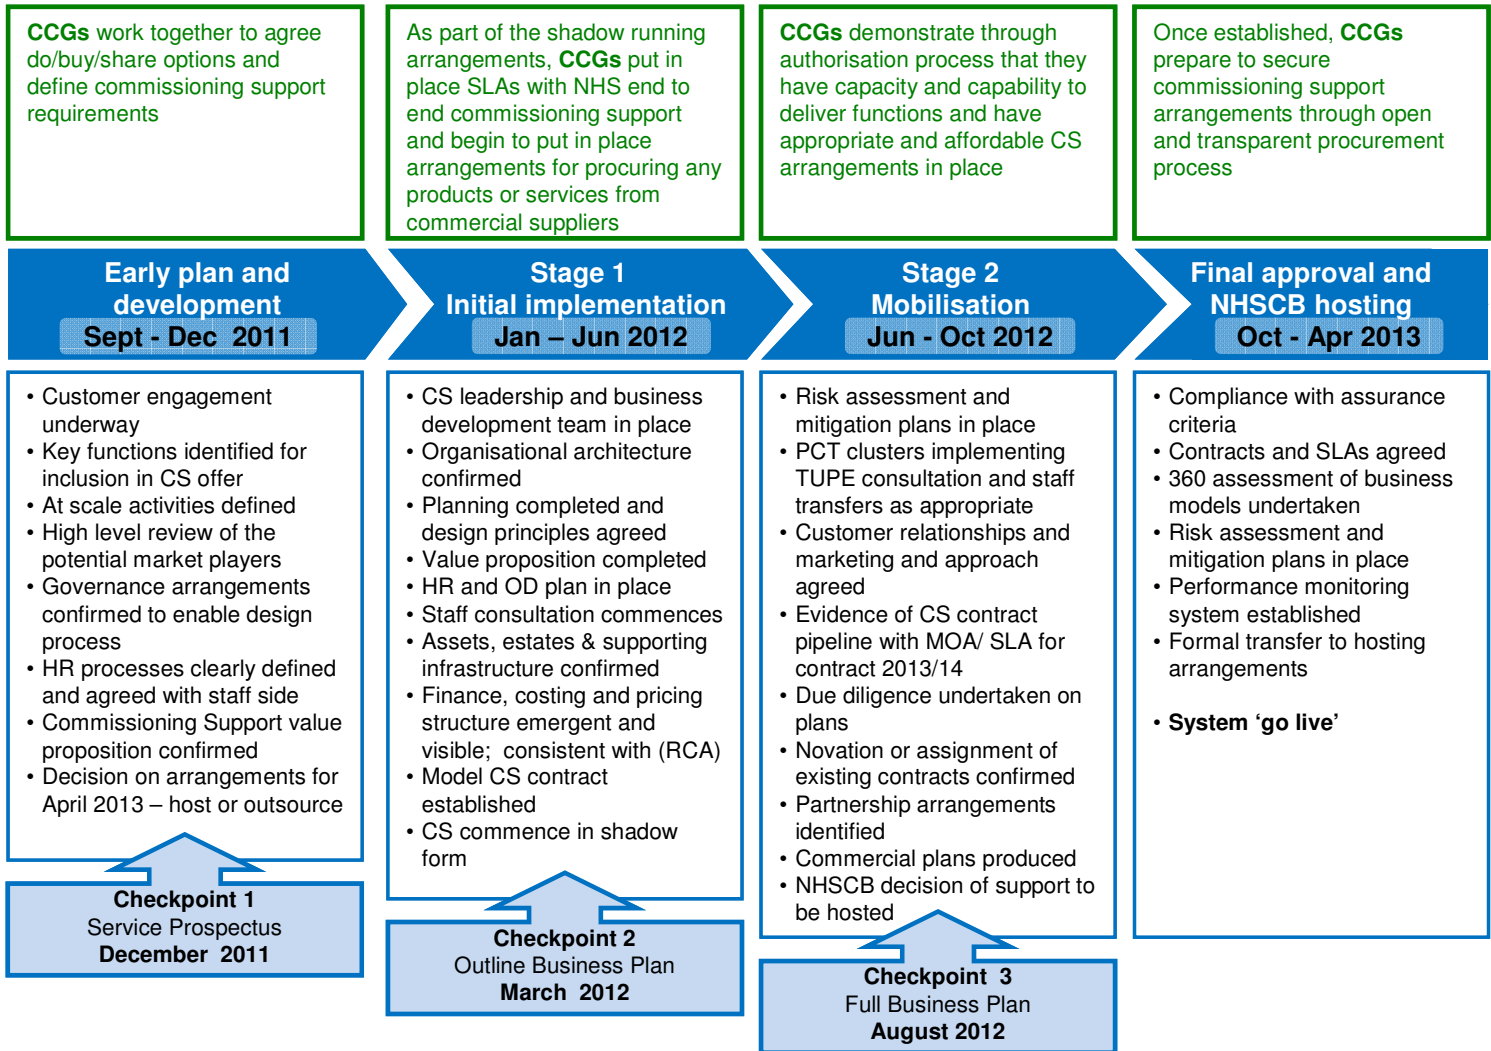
**CCGs** work together to agree do/buy/share options and define commissioning support requirements

As part of the shadow running arrangements, **CCGs** put in place SLAs with NHS end to end commissioning support and begin to put in place arrangements for procuring any products or services from commercial suppliers

**CCGs** demonstrate through authorisation process that they have capacity and capability to deliver functions and have appropriate and affordable CS arrangements in place

Once established, **CCGs** prepare to secure commissioning support arrangements through open and transparent procurement process

Early plan and development
Sept - Dec 2011

Stage 1
Initial implementation
Jan – Jun 2012

Stage 2
Mobilisation
Jun - Oct 2012

Final approval and NHSCB hosting
Oct - Apr 2013

• Customer engagement underway
• Key functions identified for inclusion in CS offer
• At scale activities defined
• High level review of the potential market players
• Governance arrangements confirmed to enable design process
• HR processes clearly defined and agreed with staff side
• Commissioning Support value proposition confirmed
• Decision on arrangements for April 2013 – host or outsource

**Checkpoint 1**
Service Prospectus
**December 2011**

• CS leadership and business development team in place
• Organisational architecture confirmed
• Planning completed and design principles agreed
• Value proposition completed
• HR and OD plan in place
• Staff consultation commences
• Assets, estates & supporting infrastructure confirmed
• Finance, costing and pricing structure emergent and visible; consistent with (RCA)
• Model CS contract established
• CS commence in shadow form

**Checkpoint 2**
Outline Business Plan
**March 2012**

• Risk assessment and mitigation plans in place
• PCT clusters implementing TUPE consultation and staff transfers as appropriate
• Customer relationships and marketing and approach agreed
• Evidence of CS contract pipeline with MOA/ SLA for contract 2013/14
• Due diligence undertaken on plans
• Novation or assignment of existing contracts confirmed
• Partnership arrangements identified
• Commercial plans produced
• NHSCB decision of support to be hosted

**Checkpoint 3**
Full Business Plan
**August 2012**

• Compliance with assurance criteria
• Contracts and SLAs agreed
• 360 assessment of business models undertaken
• Risk assessment and mitigation plans in place
• Performance monitoring system established
• Formal transfer to hosting arrangements

• **System 'go live'**